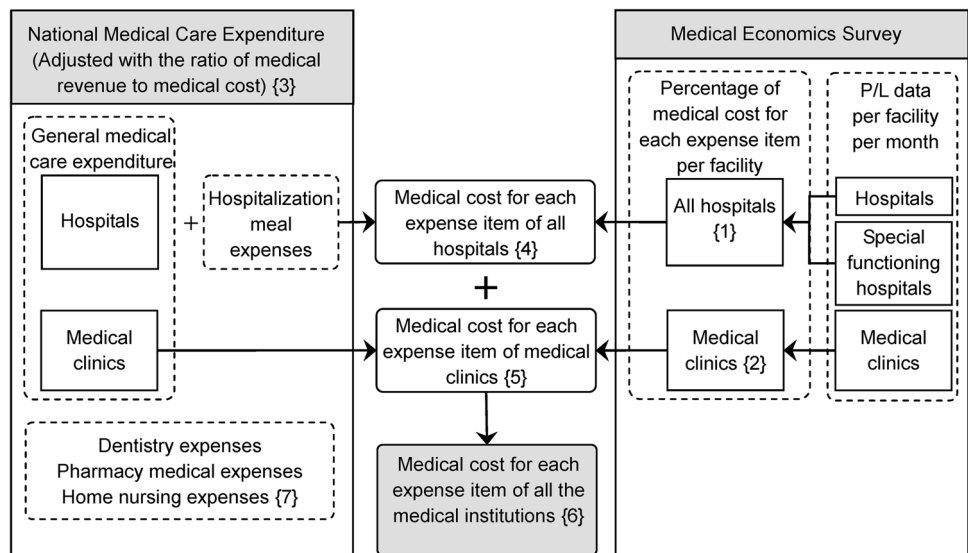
National Medical Care Expenditure (Adjusted with the ratio of medical revenue to medical cost) {3}

General medical care expenditure

Hospitals

+

Hospitalization meal expenses

Medical clinics

Dentistry expenses
Pharmacy medical expenses
Home nursing expenses {7}

Medical cost for each expense item of all hospitals {4}

+

Medical cost for each expense item of medical clinics {5}

Medical cost for each expense item of all the medical institutions {6}

Medical Economics Survey

Percentage of medical cost for each expense item per facility

All hospitals {1}

Medical clinics {2}

P/L data per facility per month

Hospitals

Special functioning hospitals

Medical clinics